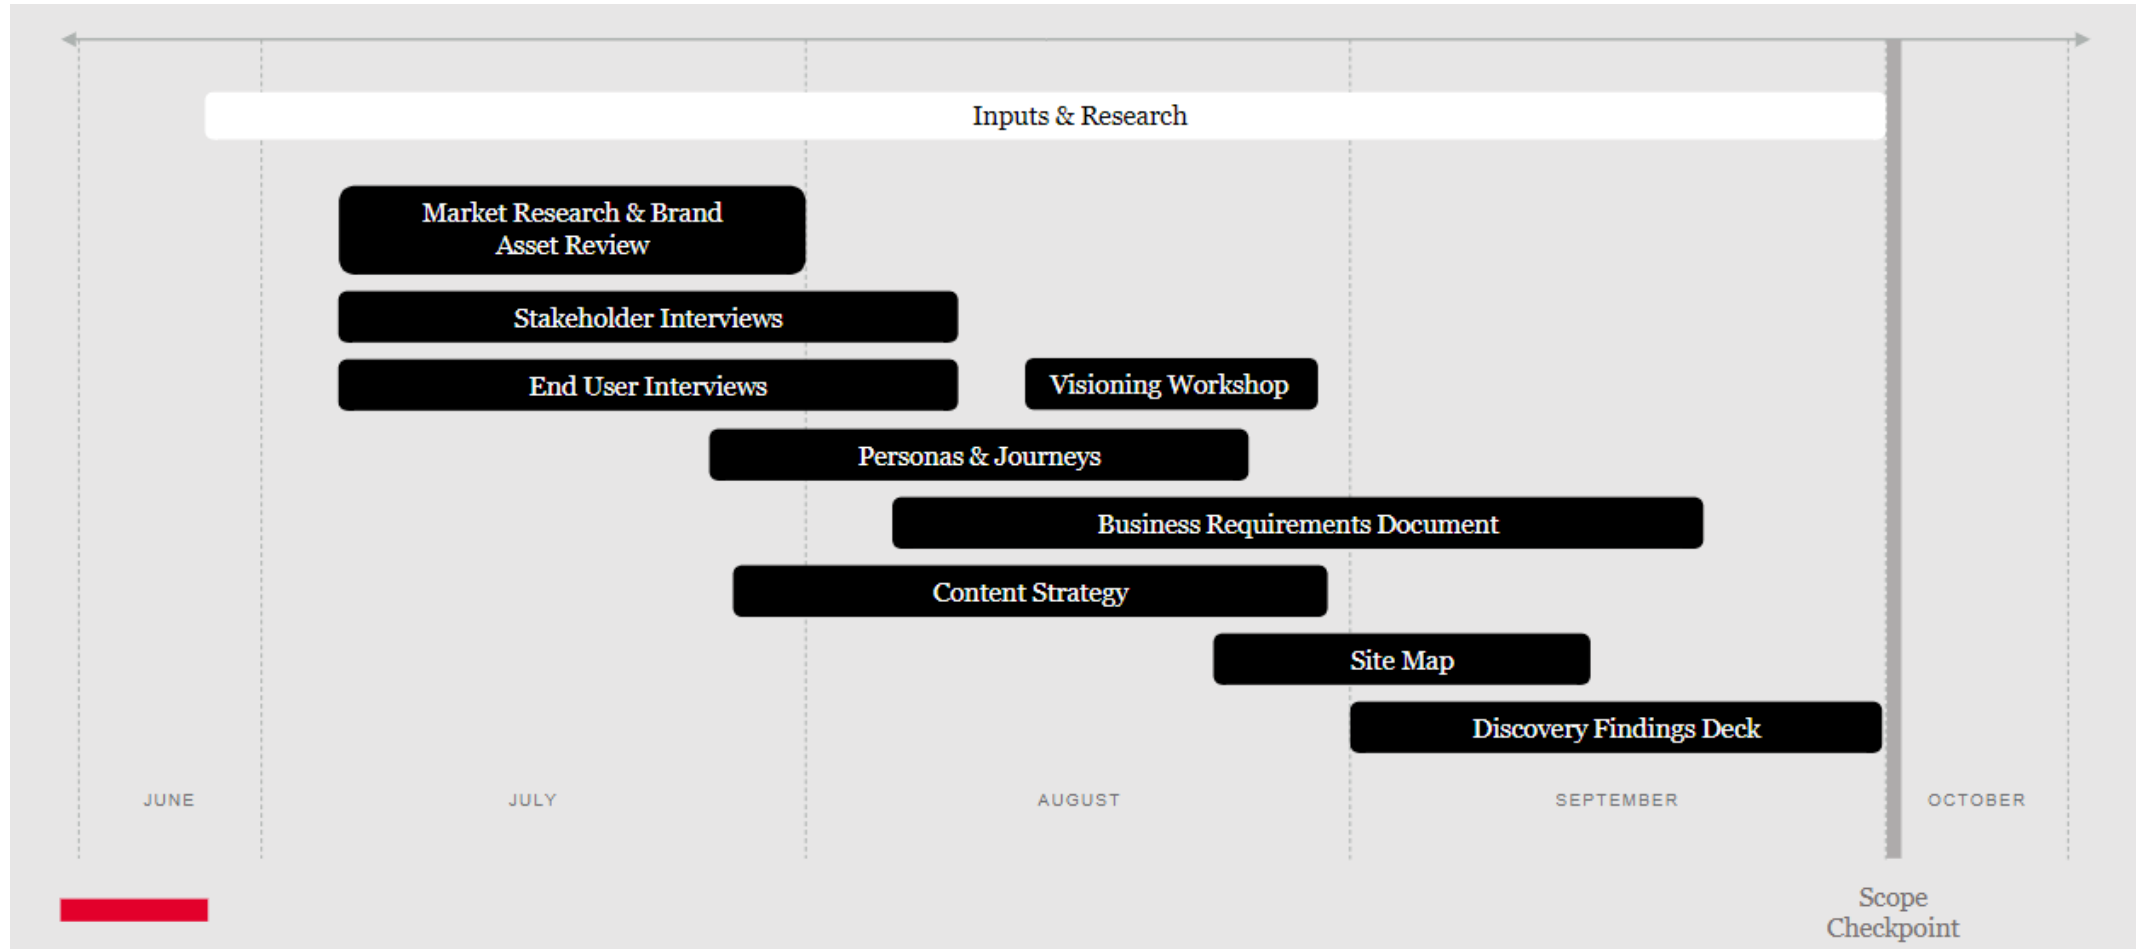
Inputs & Research

Market Research & Brand Asset Review

Stakeholder Interviews

End User Interviews

Visioning Workshop

Personas & Journeys

Business Requirements Document

Content Strategy

Site Map

Discovery Findings Deck

JUNE

JULY

AUGUST

SEPTEMBER

OCTOBER

Scope Checkpoint